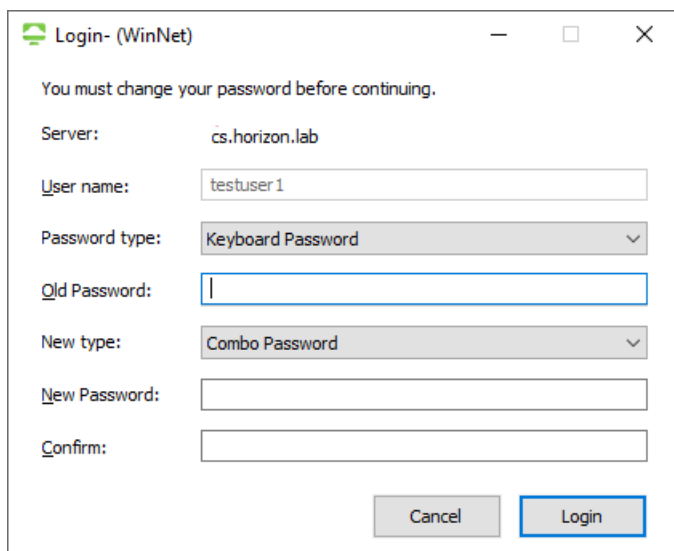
Login- (WinNet)

You must change your password before continuing.

Server: cs.horizon.lab

User name: testuser1

Password type: Keyboard Password

Old Password:

New type: Combo Password

New Password:

Confirm:

Cancel

Login